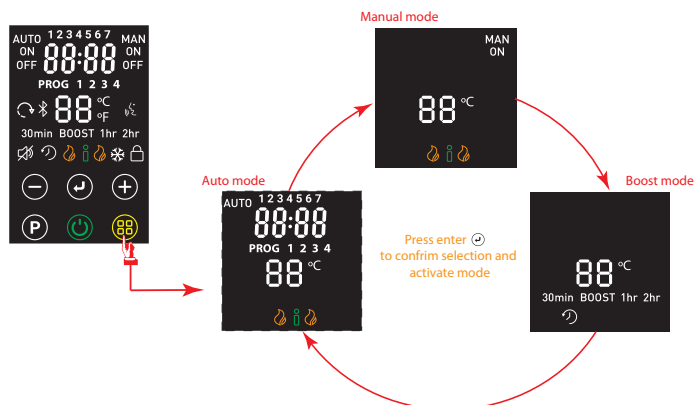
AUTO 1 2 3 4 5 6 7 MAN
ON 88:88 ON
OFF OFF
PROG 1 2 3 4
88 °C °F
30min BOOST 1hr 2hr

Manual mode

MAN
ON
88 °C

Boost mode

88 °C
30min BOOST 1hr 2hr

Auto mode

AUTO 1 2 3 4 5 6 7
88:88
PROG 1 2 3 4
88 °C

Press enter
to confirm selection and
activate mode